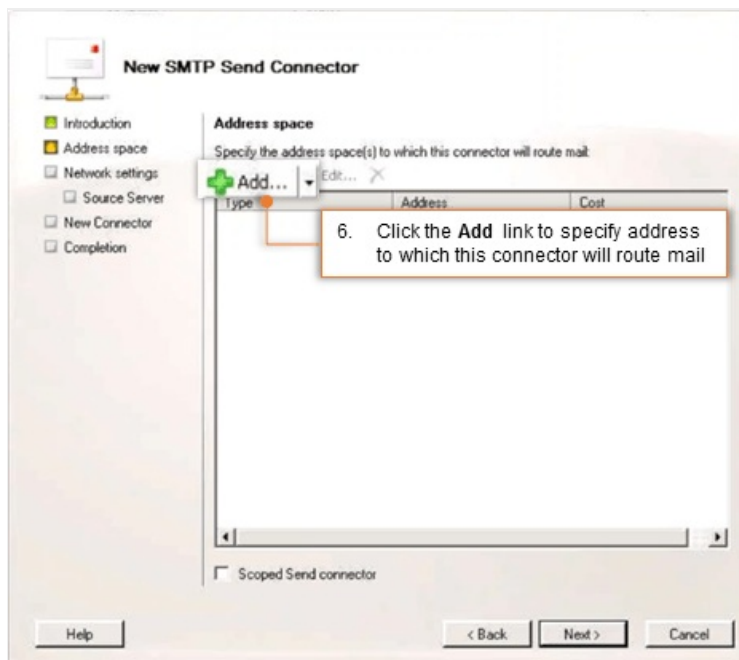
New SMTP Send Connector

Introduction
Address space
Network settings
Source Server
New Connector
Completion

Address space

Specify the address space(s) to which this connector will route mail:

Add... Edit...

| Type | Address | Cost |
|---|---|---|

6. Click the **Add** link to specify address to which this connector will route mail

Scoped Send connector

Help

< Back

Next >

Cancel